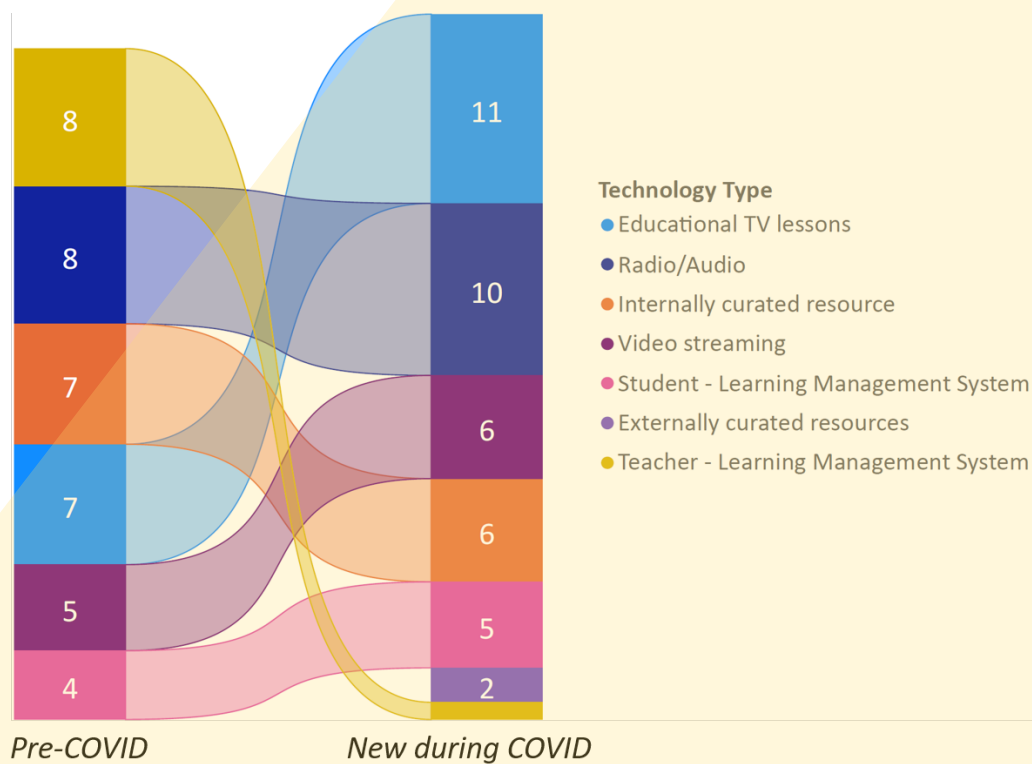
8
8
7
7
5
4

11
10
6
6
5
2

Technology Type
Educational TV lessons
Radio/Audio
Internally curated resource
Video streaming
Student - Learning Management System
Externally curated resources
Teacher - Learning Management System

Pre-COVID
New during COVID